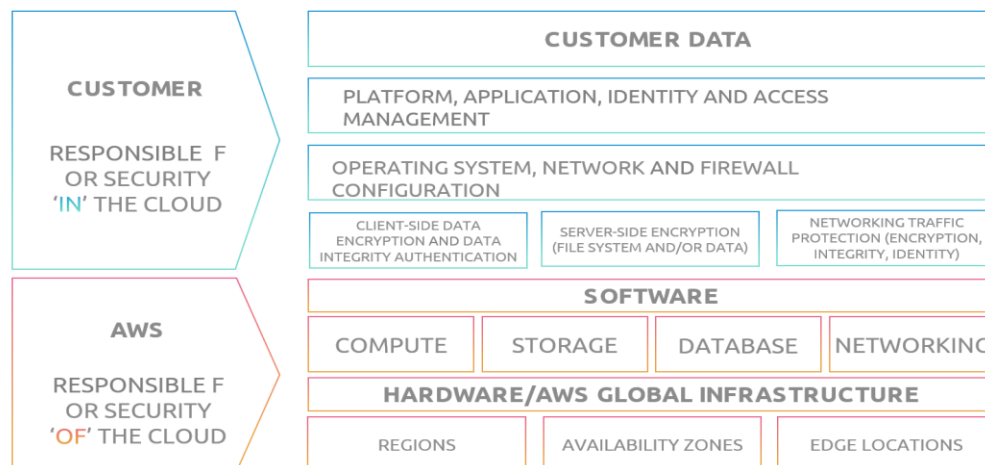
CUSTOMER

RESPONSIBLE F OR SECURITY 'IN' THE CLOUD

CUSTOMER DATA

PLATFORM, APPLICATION, IDENTITY AND ACCESS MANAGEMENT

OPERATING SYSTEM, NETWORK AND FIREWALL CONFIGURATION

CLIENT-SIDE DATA ENCRYPTION AND DATA INTEGRITY AUTHENTICATION

SERVER-SIDE ENCRYPTION (FILE SYSTEM AND/OR DATA)

NETWORKING TRAFFIC PROTECTION (ENCRYPTION, INTEGRITY, IDENTITY)

AWS

RESPONSIBLE F OR SECURITY 'OF' THE CLOUD

SOFTWARE

COMPUTE

STORAGE

DATABASE

NETWORKING

HARDWARE/AWS GLOBAL INFRASTRUCTURE

REGIONS

AVAILABILITY ZONES

EDGE LOCATIONS